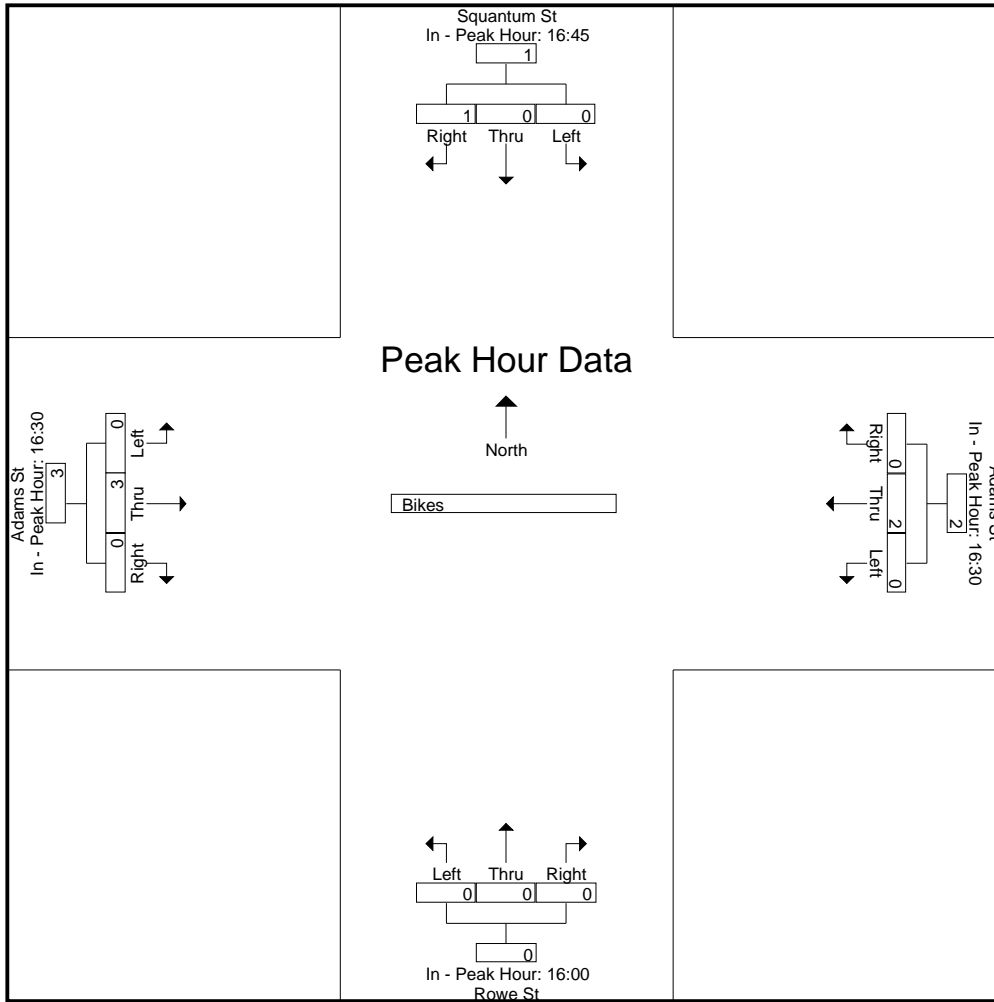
Squantum St
In - Peak Hour: 16:45
1
1 0 0
Right Thru Left

Adams St
In - Peak Hour: 16:30
3
0 Left
3 Thru
0 Right

Peak Hour Data

North

Bikes

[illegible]
In - Peak Hour: 16:30
2
Right 0
Thru 2
Left 0

Left Thru Right
0 0 0
0
In - Peak Hour: 16:00
Rowe St